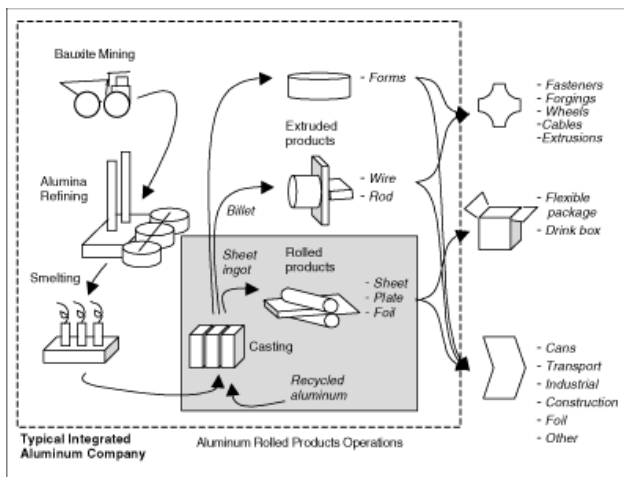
Bauxite Mining

Alumina Refining

Smelting

- Forms

Extruded products

Billet

- Wire
- Rod

Sheet ingot

Rolled products

- Sheet
- Plate
- Foil

Casting

Recycled aluminum

- Fasteners
- Forgings
- Wheels
-Cables
-Extrusions

- Flexible package
- Drink box

- Cans
- Transport
- Industrial
- Construction
- Foil
- Other

Typical Integrated Aluminum Company

Aluminum Rolled Products Operations